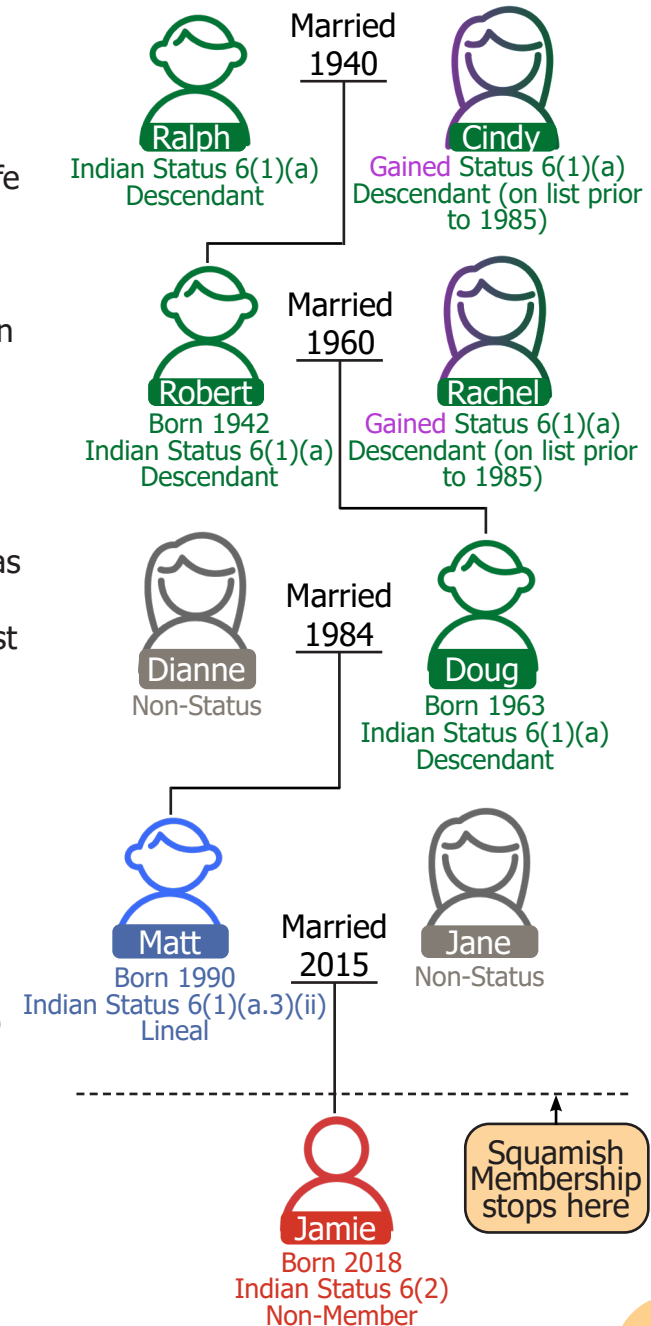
fe

n

as

st

Married
1940

Ralph
Indian Status 6(1)(a)
Descendant

Cindy
Gained Status 6(1)(a)
Descendant (on list prior to 1985)

Married
1960

Robert
Born 1942
Indian Status 6(1)(a)
Descendant

Rachel
Gained Status 6(1)(a)
Descendant (on list prior to 1985)

Married
1984

Dianne
Non-Status

Doug
Born 1963
Indian Status 6(1)(a)
Descendant

Married
2015

Matt
Born 1990
Indian Status 6(1)(a.3)(ii)
Lineal

Jane
Non-Status

Squamish Membership stops here

Jamie
Born 2018
Indian Status 6(2)
Non-Member